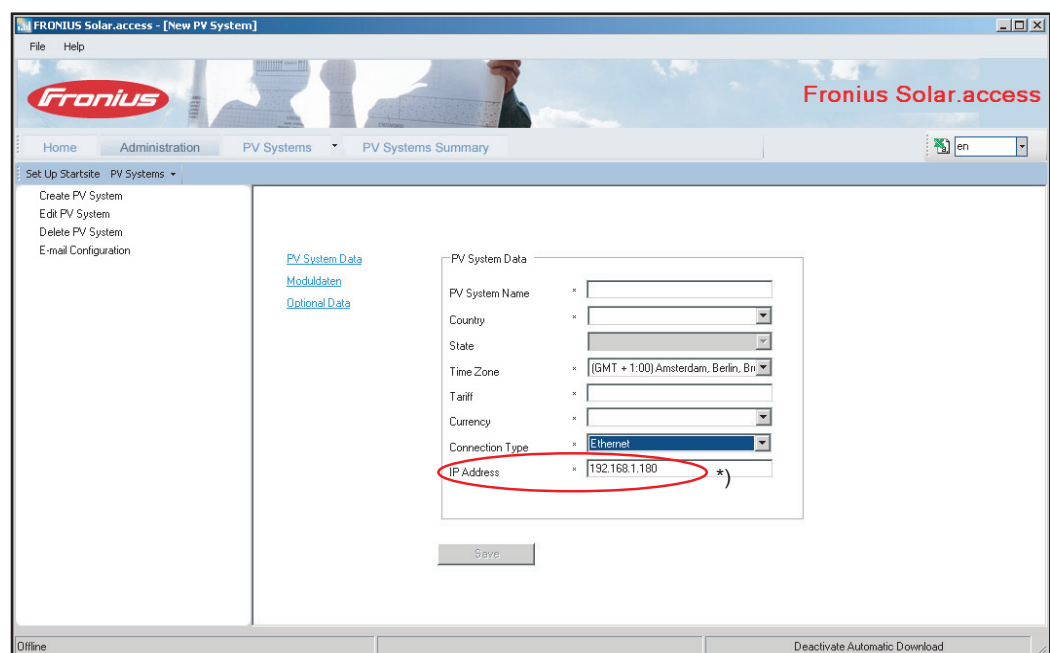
FRONIUS Solar.access - [New PV System]

File Help

Fronius

Fronius Solar.access

Home Administration PV Systems PV Systems Summary

en

Set Up Startsite PV Systems

Create PV System
Edit PV System
Delete PV System
E-mail Configuration

PV System Data
Moduldaten
Optional Data

PV System Data

PV System Name *

Country *

State

Time Zone * (GMT + 1:00) Amsterdam, Berlin, Br

Tariff *

Currency *

Connection Type * Ethernet

IP Address * 192.168.1.180

*)

Save

Offline

Deactivate Automatic Download